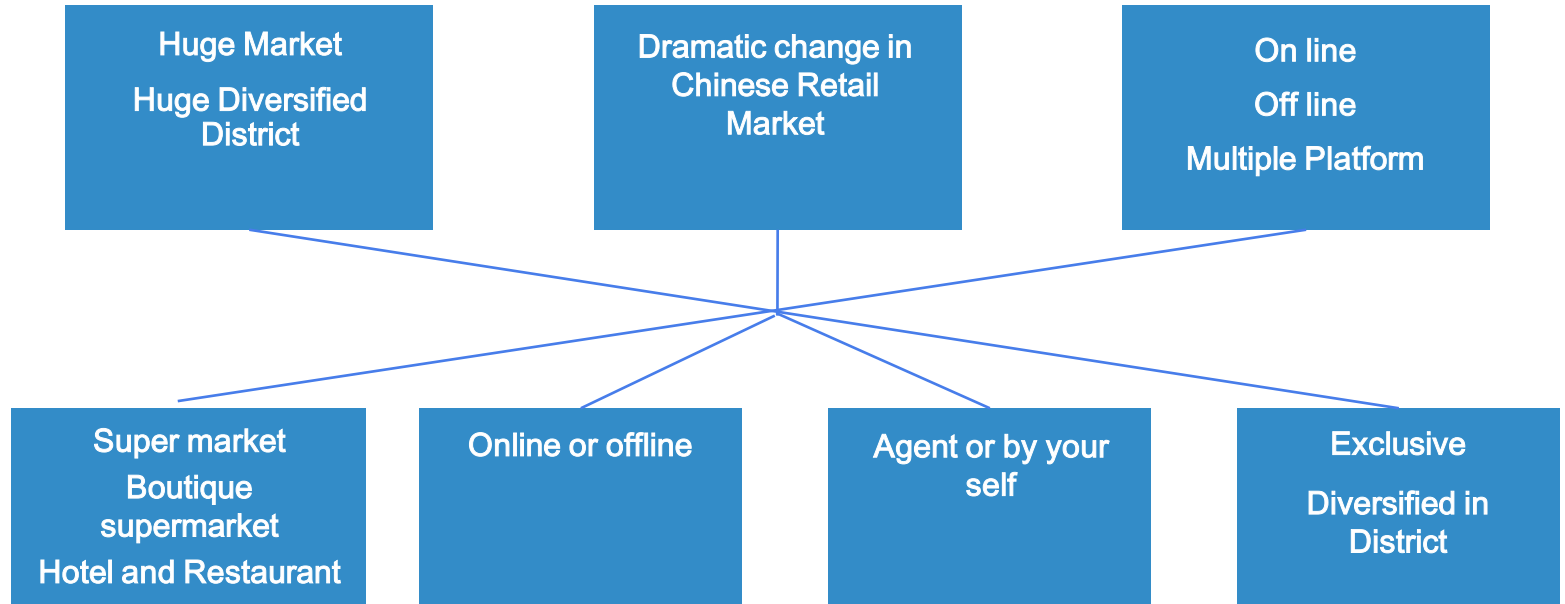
Huge Market
Huge Diversified District

Dramatic change in Chinese Retail Market

On line
Off line
Multiple Platform

Super market
Boutique supermarket
Hotel and Restaurant

Online or offline

Agent or by your self

Exclusive
Diversified in District